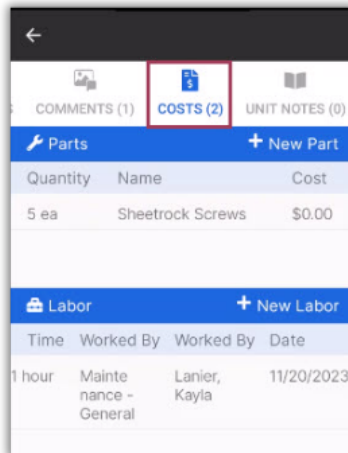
COMMENTS (1) COSTS (2) UNIT NOTES (0)

Parts
+ New Part

| Quantity | Name | Cost |
|---|---|---|
| 5 ea | Sheetrock Screws | $0.00 |

Labor
+ New Labor

| Time | Worked By | Worked By | Date |
|---|---|---|---|
| 1 hour | Maintenance - General | Lanier, Kayla | 11/20/2023 |